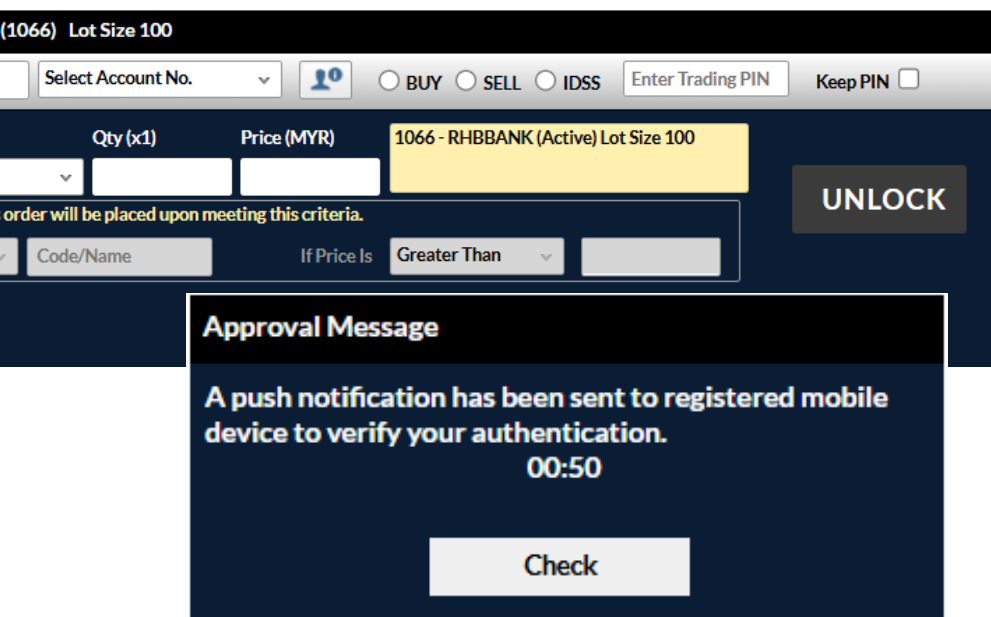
(1066) Lot Size 100

Select Account No. BUY SELL IDSS Enter Trading PIN Keep PIN

Qty (x1) Price (MYR) 1066 - RHBBANK (Active) Lot Size 100

UNLOCK

order will be placed upon meeting this criteria.

Code/Name If Price Is Greater Than

Approval Message

A push notification has been sent to registered mobile device to verify your authentication.
00:50

Check